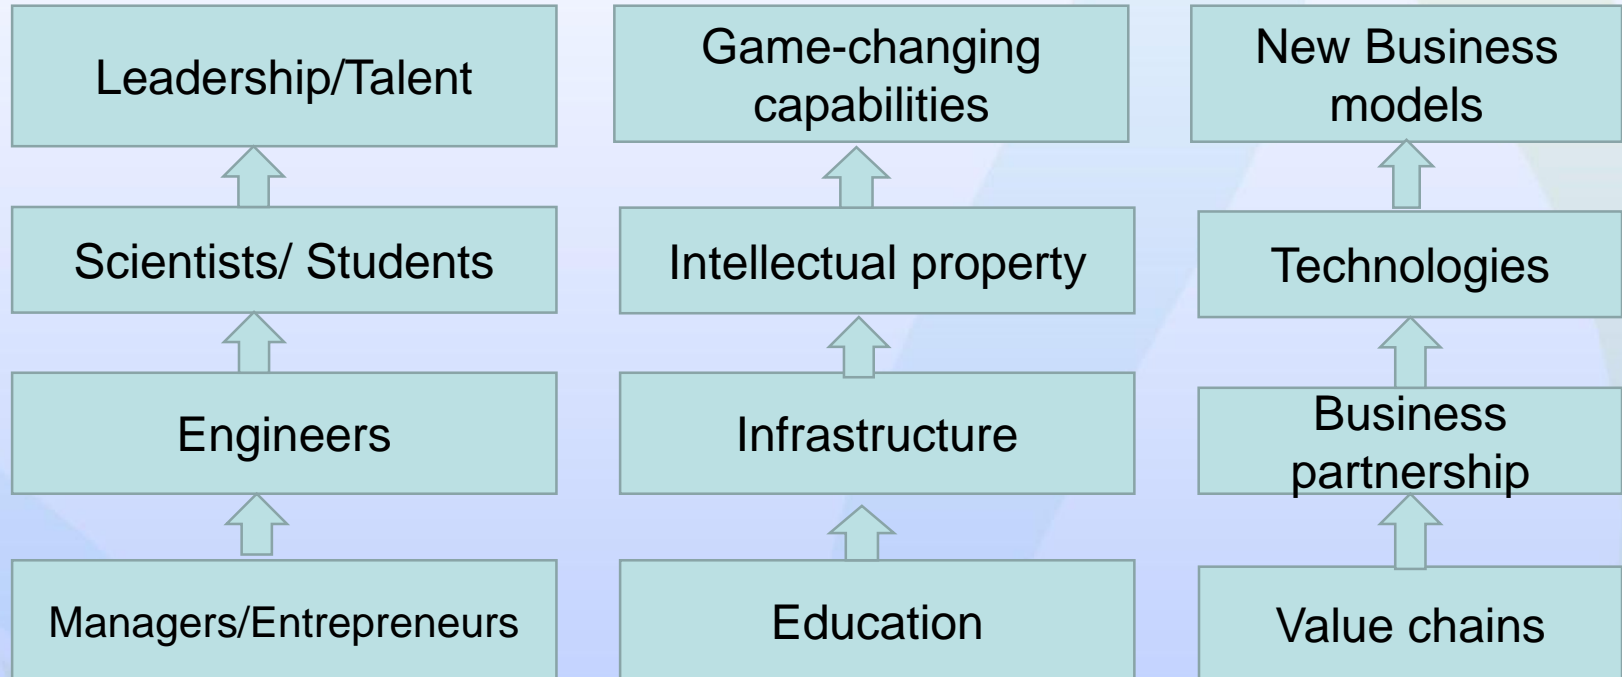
Leadership/Talent

Scientists/ Students

Engineers

Managers/Entrepreneurs

Game-changing capabilities

Intellectual property

Infrastructure

Education

New Business models

Technologies

Business partnership

Value chains